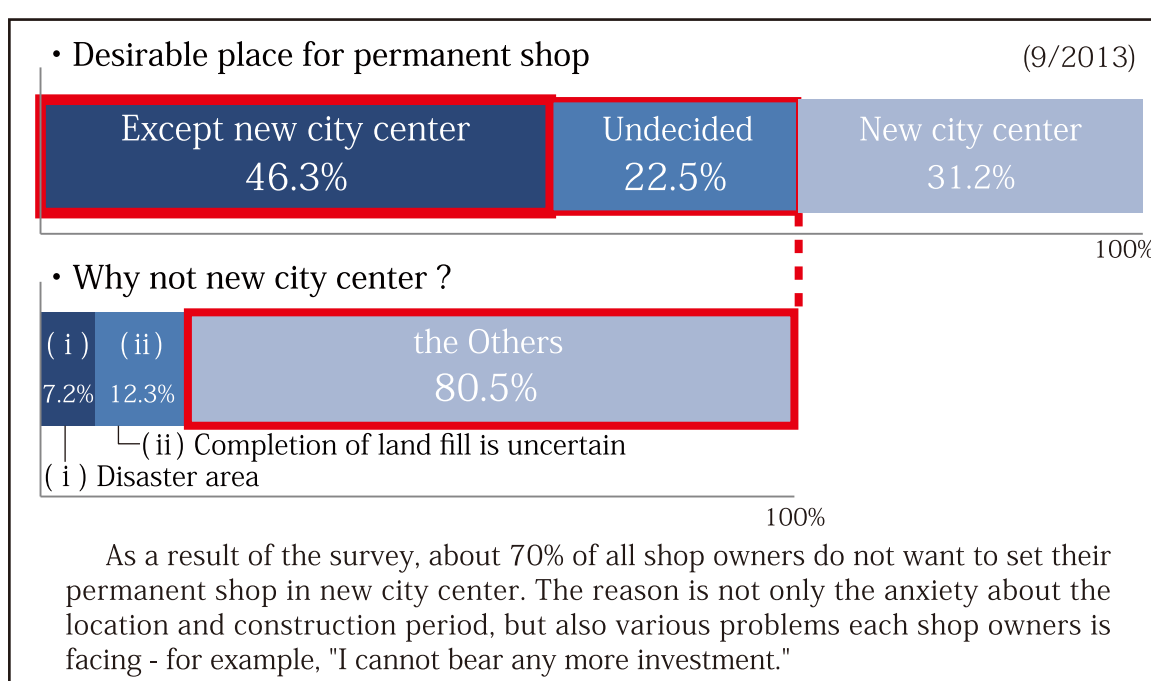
・Desirable place for permanent shop (9/2013)

Except new city center 46.3%

Undecided 22.5%

New city center 31.2%

100%

・Why not new city center ?

( i ) 7.2%

( ii ) 12.3%

the Others 80.5%

( ii ) Completion of land fill is uncertain

( i ) Disaster area

100%

As a result of the survey, about 70% of all shop owners do not want to set their permanent shop in new city center. The reason is not only the anxiety about the location and construction period, but also various problems each shop owners is facing - for example, "I cannot bear any more investment."